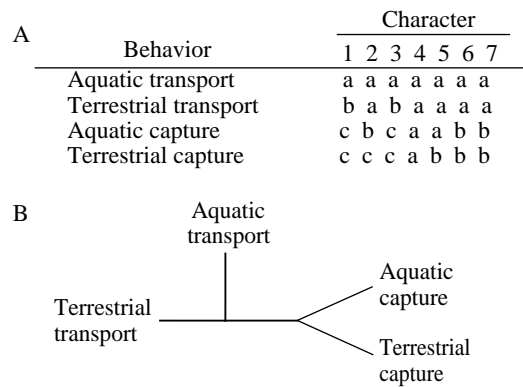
A

| Behavior | 1 | 2 | 3 | 4 | 5 | 6 | 7 |
|---|---|---|---|---|---|---|---|
| Aquatic transport | a | a | a | a | a | a | a |
| Terrestrial transport | b | a | b | a | a | a | a |
| Aquatic capture | c | b | c | a | a | b | b |
| Terrestrial capture | c | c | c | a | b | b | b |

Character

B

Aquatic transport

Terrestrial transport

Aquatic capture

Terrestrial capture